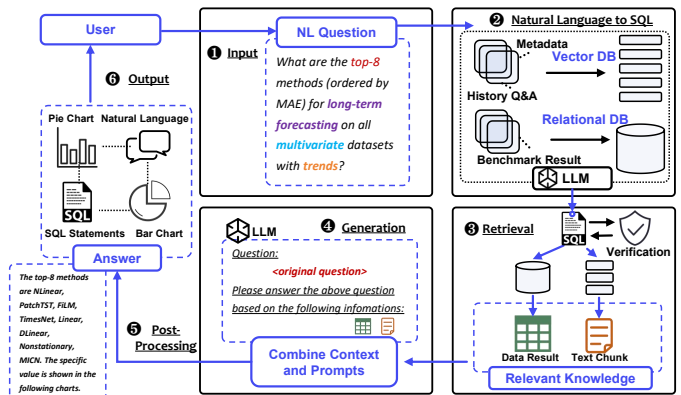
User

❻ Output

Pie Chart

Natural Language

SQL

SQL Statements

Bar Chart

Answer

The top-8 methods are NLinear, PatchTST, FiLM, TimesNet, Linear, DLinear, Nonstationary, MICN. The specific value is shown in the following charts.

❶ Input

NL Question

What are the top-8 methods (ordered by MAE) for long-term forecasting on all multivariate datasets with trends?

❷ Natural Language to SQL

Metadata

Vector DB

History Q&A

Relational DB

Benchmark Result

LLM

❹ Generation

LLM

Question:

<original question>

Please answer the above question based on the following infomations:

❺ Post-Processing

Combine Context and Prompts

❸ Retrieval

SQL

Verification

Data Result

Text Chunk

Relevant Knowledge